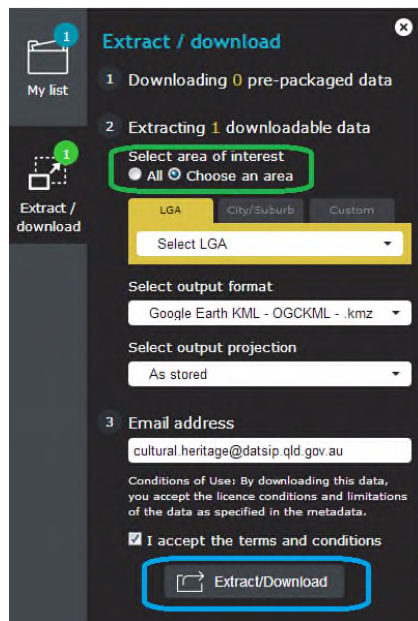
1
My list

1
Extract / download

Extract / download

1 Downloading 0 pre-packaged data

2 Extracting 1 downloadable data

Select area of interest
All Choose an area

LGA City/Suburb Custom

Select LGA

Select output format

Google Earth KML - OGCKML - .kmz

Select output projection

As stored

3 Email address

cultural.heritage@datsip.qld.gov.au

Conditions of Use: By downloading this data, you accept the licence conditions and limitations of the data as specified in the metadata.

I accept the terms and conditions

Extract/Download